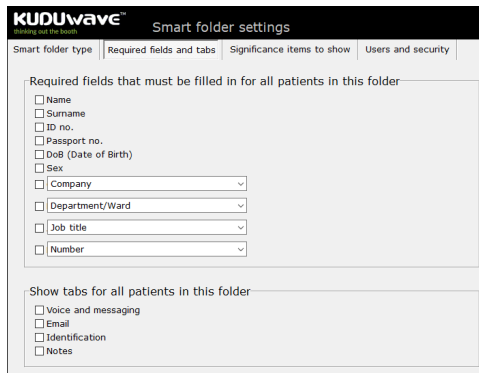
KUDUwave™
thinking out the booth

Smart folder settings

Smart folder type | Required fields and tabs | Significance items to show | Users and security

Required fields that must be filled in for all patients in this folder

☐ Name
☐ Surname
☐ ID no.
☐ Passport no.
☐ DoB (Date of Birth)
☐ Sex
☐ Company
☐ Department/Ward
☐ Job title
☐ Number

Show tabs for all patients in this folder

☐ Voice and messaging
☐ Email
☐ Identification
☐ Notes